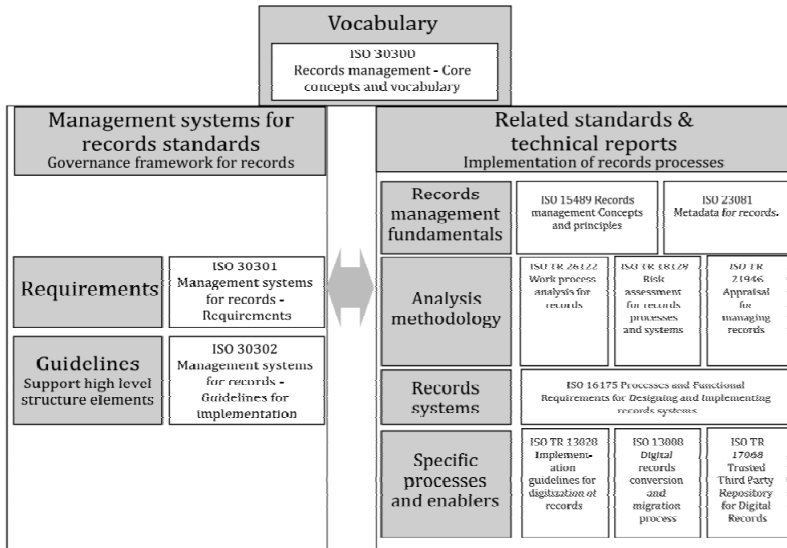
Vocabulary

ISO 30300
Records management - Core concepts and vocabulary

Management systems for records standards
Governance framework for records

Requirements

ISO 30301
Management systems for records - Requirements

Guidelines
Support high level structure elements

ISO 30302
Management systems for records - Guidelines for implementation

Related standards & technical reports
Implementation of records processes

Records management fundamentals

ISO 15489 Records management Concepts and principles

ISO 23081
Metadata for records.

Analysis methodology

ISO TR 26122
Work process analysis for records

ISO TR 18128
Risk assessment for records processes and systems

ISO TR 21946
Appraisal for managing records

Records systems

ISO 16175 Processes and Functional Requirements for Designing and Implementing records systems

Specific processes and enablers

ISO TR 13028
Implementation guidelines for digitization of records

ISO 13008
Digital records conversion and migration process

ISO TR 17068
Trusted Third Party Repository for Digital Records